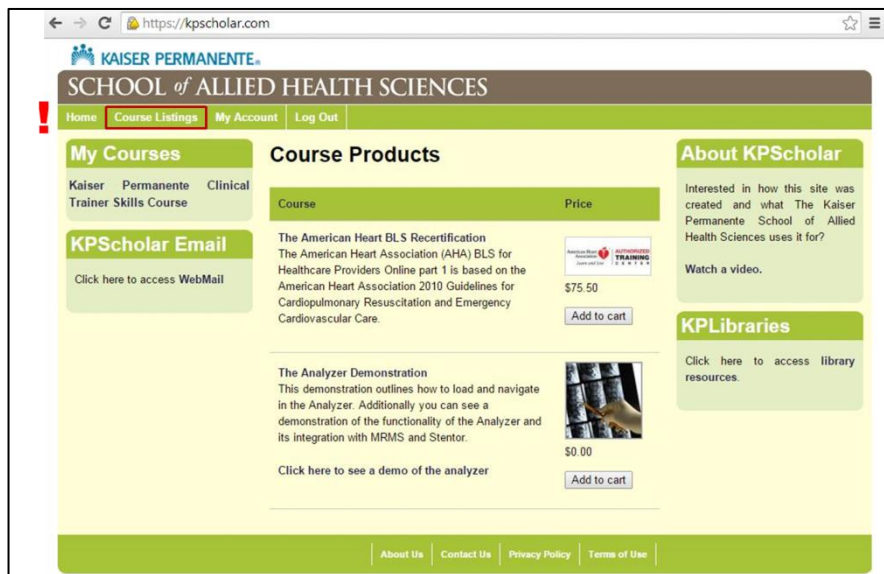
https://kpscholar.com

KAISER PERMANENTE

SCHOOL of ALLIED HEALTH SCIENCES

!

Home | Course Listings | My Account | Log Out

My Courses

Kaiser Permanente Clinical Trainer Skills Course

KPScholar Email

Click here to access WebMail

Course Products

| Course | Price |
|---|---|
| **The American Heart BLS Recertification** The American Heart Association (AHA) BLS for Healthcare Providers Online part 1 is based on the American Heart Association 2010 Guidelines for Cardiopulmonary Resuscitation and Emergency Cardiovascular Care. | American Heart Association AUTHORIZED TRAINING CENTER $75.50 Add to cart |
| **The Analyzer Demonstration** This demonstration outlines how to load and navigate in the Analyzer. Additionally you can see a demonstration of the functionality of the Analyzer and its integration with MRMS and Stentor. **Click here to see a demo of the analyzer** | $0.00 Add to cart |

About KPScholar

Interested in how this site was created and what The Kaiser Permanente School of Allied Health Sciences uses it for?

Watch a video.

KPLibraries

Click here to access library resources.

About Us | Contact Us | Privacy Policy | Terms of Use